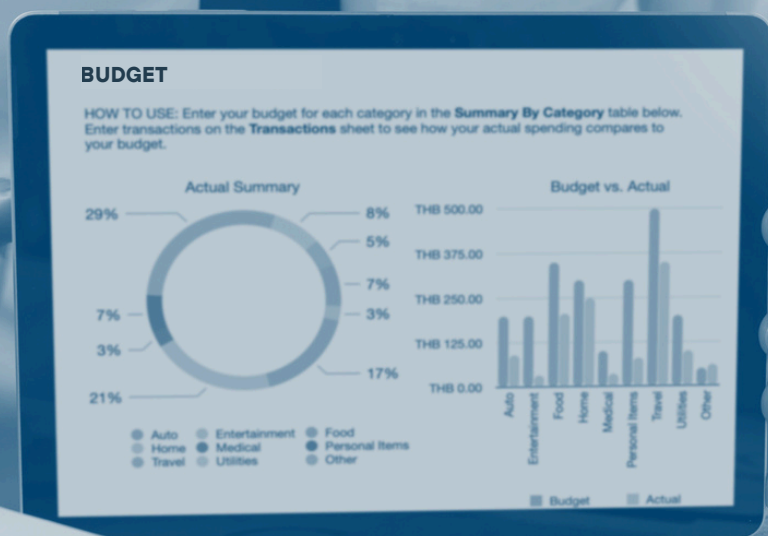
BUDGET

HOW TO USE: Enter your budget for each category in the **Summary By Category** table below. Enter transactions on the **Transactions** sheet to see how your actual spending compares to your budget.

Actual Summary

29%
8%
5%
7%
7%
3%
3%
17%
21%

Auto
Home
Travel
Entertainment
Medical
Utilities
Food
Personal Items
Other

Budget vs. Actual

THB 500.00
THB 375.00
THB 250.00
THB 125.00
THB 0.00

Auto
Entertainment
Food
Home
Medical
Personal Items
Travel
Utilities
Other

Budget
Actual